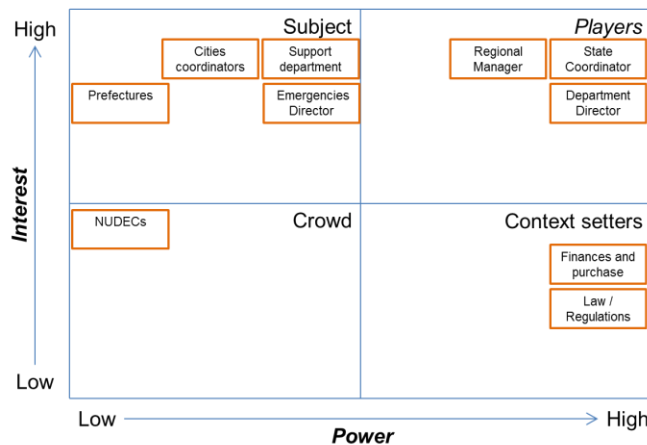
High

Interest

Low

Subject

Cities coordinators

Support department

Prefectures

Emergencies Director

Players

Regional Manager

State Coordinator

Department Director

NUDECs

Crowd

Context setters

Finances and purchase

Law / Regulations

Low

High

Power